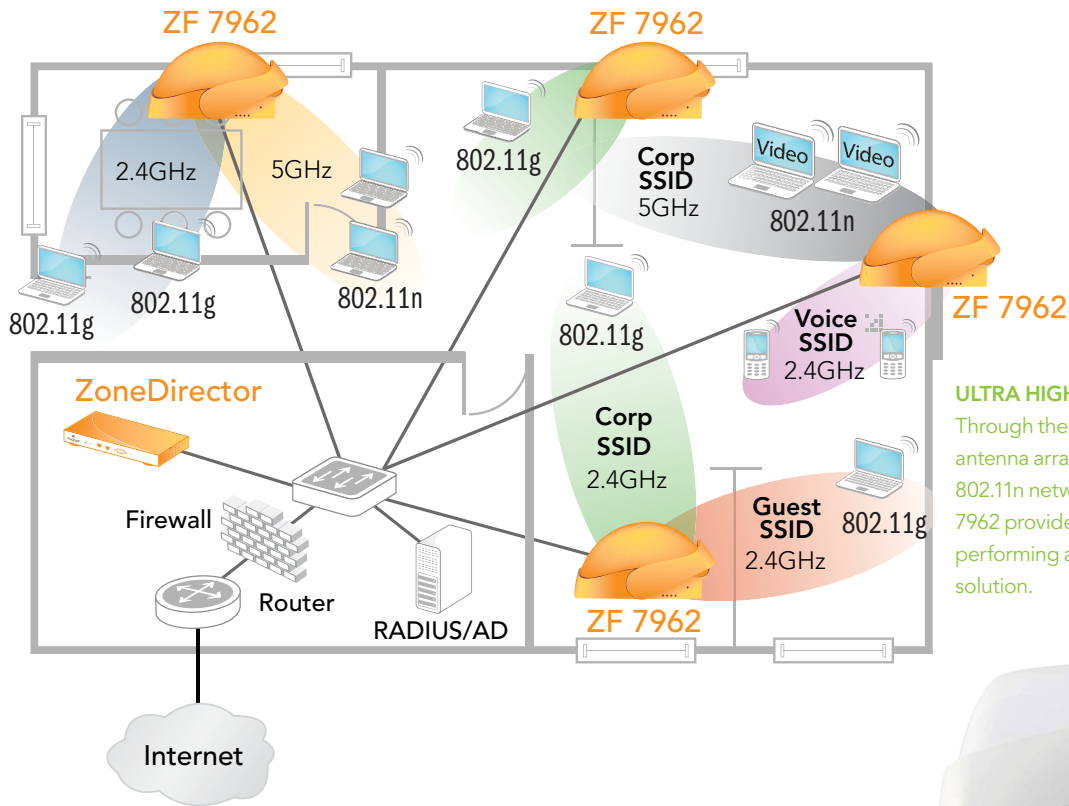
ZF 7962

ZF 7962

2.4GHz

5GHz

802.11g

Corp SSID 5GHz

Video

Video

802.11n

802.11g

802.11g

802.11n

ZF 7962

802.11g

Voice SSID 2.4GHz

ZoneDirector

ULTRA HIGH

Through the antenna arra 802.11n netw 7962 provide performing a solution.

Corp SSID 2.4GHz

Firewall

Guest SSID 2.4GHz

802.11g

Router

RADIUS/AD

ZF 7962

Internet